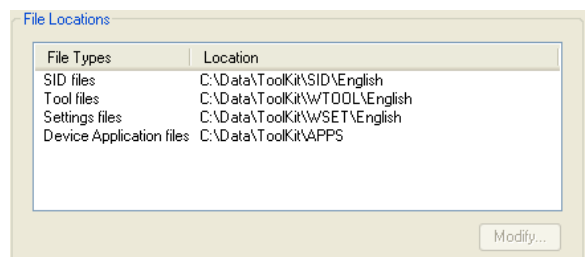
File Locations

| File Types | Location |
|---|---|
| SID files | C:\Data\ToolKit\SID\English |
| Tool files | C:\Data\ToolKit\WTOOL\English |
| Settings files | C:\Data\ToolKit\WSET\English |
| Device Application files | C:\Data\ToolKit\APPS |

Modify...